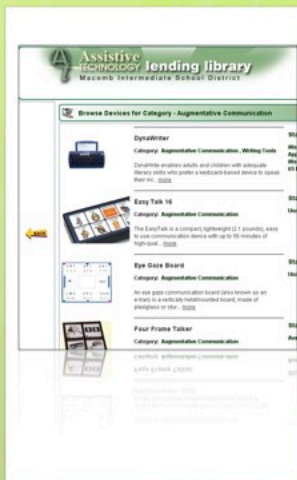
Assistive TECHNOLOGY lending library
Macomb Intermediate School District

Browse Devices for Category - Augmentative Communication

BACK

DynaWriter
Category: Augmentative Communication , Writing Tools
DynaWrite enables adults and children with adequate literacy skills who prefer a keyboard-based device to speak their mi... more

Easy Talk 16
Category: Augmentative Communication
The EasyTalk is a compact, lightweight (2.1 pounds), easy to use communication device with up to 56 minutes of high-qual... more

Eye Gaze Board
Category: Augmentative Communication
An eye gaze communication board (also known as an e-tran) is a vertically held/mounted board, made of plexiglass or stur... more

Four Frame Talker
Category: Augmentative Communication